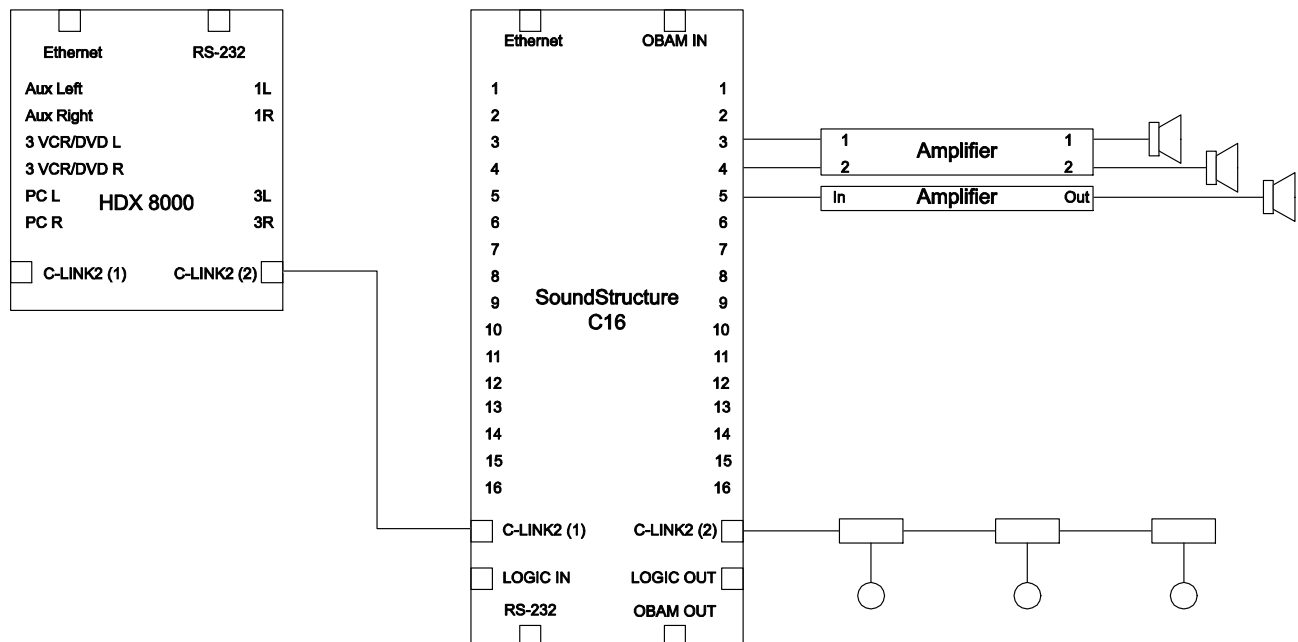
Ethernet RS-232

Aux Left 1L
Aux Right 1R
3 VCR/DVD L
3 VCR/DVD R
PC L 3L
PC R 3R

HDX 8000

C-LINK2 (1) C-LINK2 (2)

Ethernet OBAM IN

1 1
2 2
3 3
4 4
5 5
6 6
7 7
8 8
9 9
10 10
11 11
12 12
13 13
14 14
15 15
16 16

SoundStructure C16

C-LINK2 (1) C-LINK2 (2)
LOGIC IN LOGIC OUT
RS-232 OBAM OUT

1 Amplifier 1
2 2

In Amplifier Out